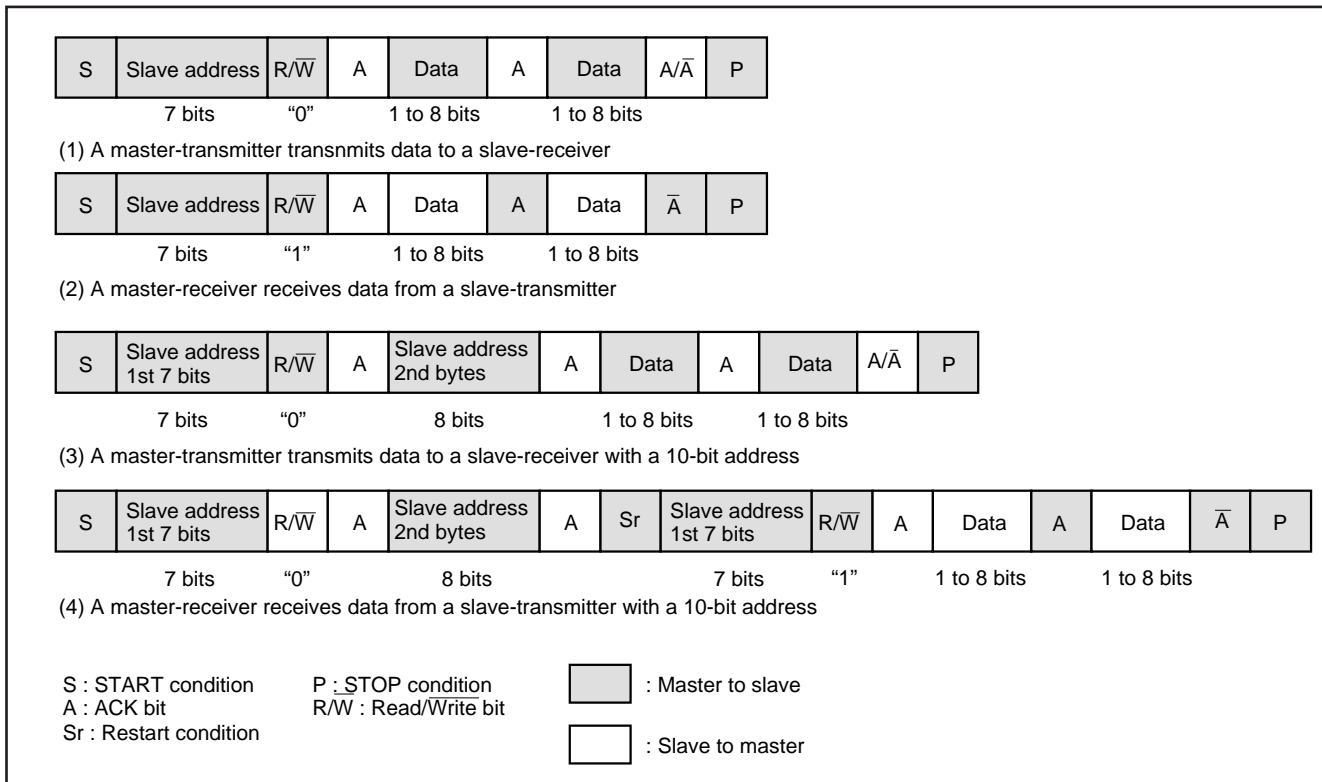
| S | Slave address | R/$\overline{W}$ | A | Data | A | Data | A/$\overline{A}$ | P |
|---|---|---|---|---|---|---|---|---|

7 bits "0" 1 to 8 bits 1 to 8 bits

(1) A master-transmitter transnmits data to a slave-receiver

| S | Slave address | R/$\overline{W}$ | A | Data | A | Data | $\overline{A}$ | P |
|---|---|---|---|---|---|---|---|---|

7 bits "1" 1 to 8 bits 1 to 8 bits

(2) A master-receiver receives data from a slave-transmitter

| S | Slave address 1st 7 bits | R/$\overline{W}$ | A | Slave address 2nd bytes | A | Data | A | Data | A/$\overline{A}$ | P |
|---|---|---|---|---|---|---|---|---|---|---|

7 bits "0" 8 bits 1 to 8 bits 1 to 8 bits

(3) A master-transmitter transmits data to a slave-receiver with a 10-bit address

| S | Slave address 1st 7 bits | R/$\overline{W}$ | A | Slave address 2nd bytes | A | Sr | Slave address 1st 7 bits | R/$\overline{W}$ | A | Data | A | Data | $\overline{A}$ | P |
|---|---|---|---|---|---|---|---|---|---|---|---|---|---|---|

7 bits "0" 8 bits 7 bits "1" 1 to 8 bits 1 to 8 bits

(4) A master-receiver receives data from a slave-transmitter with a 10-bit address

S : START condition
A : ACK bit
Sr : Restart condition

P : STOP condition
R/W : Read/$\overline{\text{Write}}$ bit

: Master to slave

: Slave to master